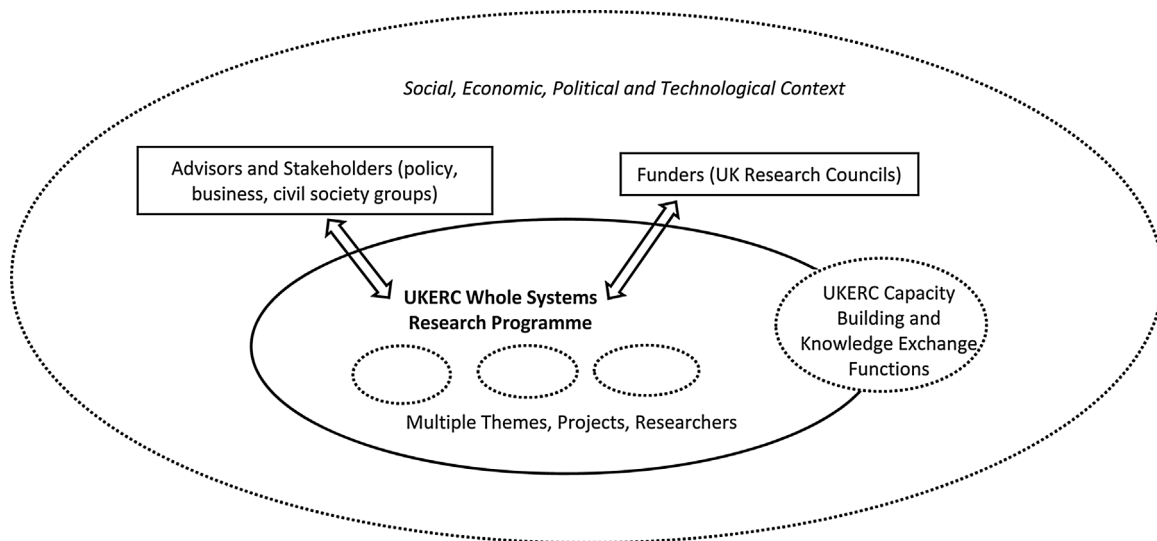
*Social, Economic, Political and Technological Context*

Advisors and Stakeholders (policy, business, civil society groups)

Funders (UK Research Councils)

**UKERC Whole Systems Research Programme**

UKERC Capacity Building and Knowledge Exchange Functions

Multiple Themes, Projects, Researchers